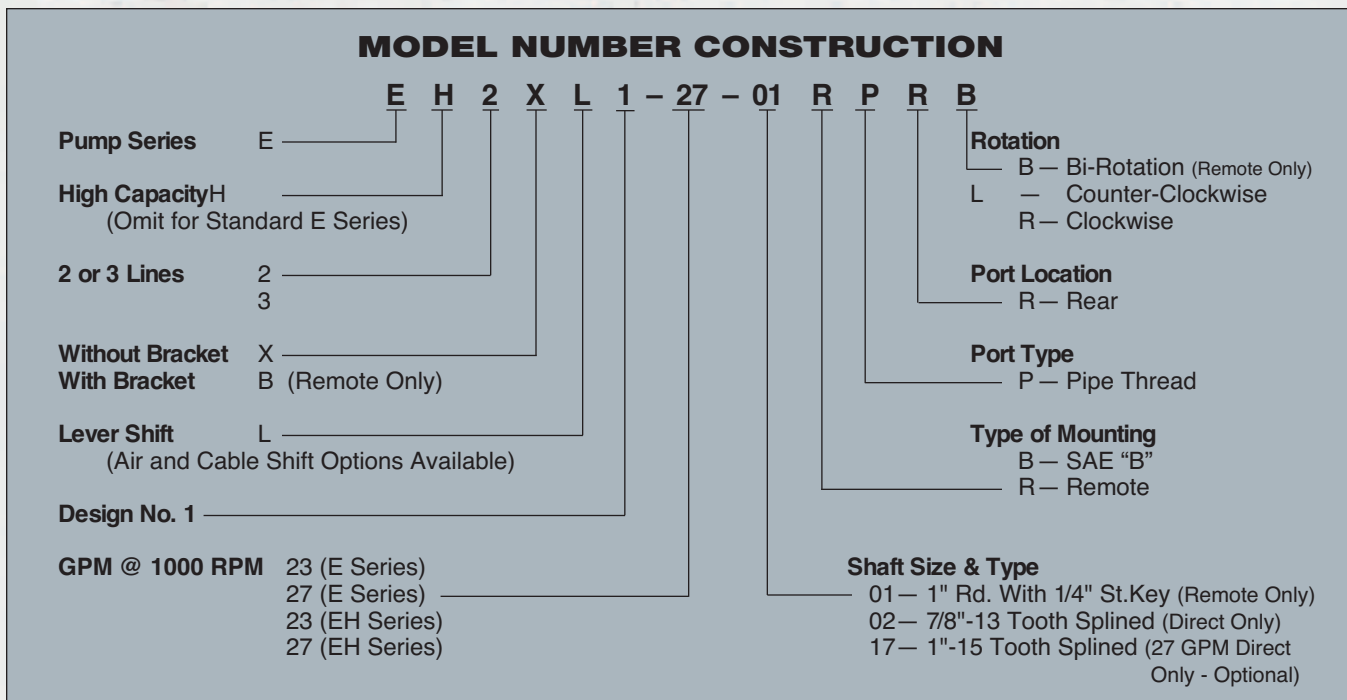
MODEL NUMBER CONSTRUCTION

E H 2 X L 1 – 27 – 01 R P R B

Pump Series E

High CapacityH
(Omit for Standard E Series)

2 or 3 Lines 2
3

Without Bracket X
With Bracket B (Remote Only)

Lever Shift L
(Air and Cable Shift Options Available)

Design No. 1

GPM @ 1000 RPM 23 (E Series)
27 (E Series)
23 (EH Series)
27 (EH Series)

Rotation
B — Bi-Rotation (Remote Only)
L — Counter-Clockwise
R — Clockwise

Port Location
R — Rear

Port Type
P — Pipe Thread

Type of Mounting
B — SAE "B"
R — Remote

Shaft Size & Type
01 — 1" Rd. With 1/4" St.Key (Remote Only)
02 — 7/8"-13 Tooth Splined (Direct Only)
17 — 1"-15 Tooth Splined (27 GPM Direct Only - Optional)